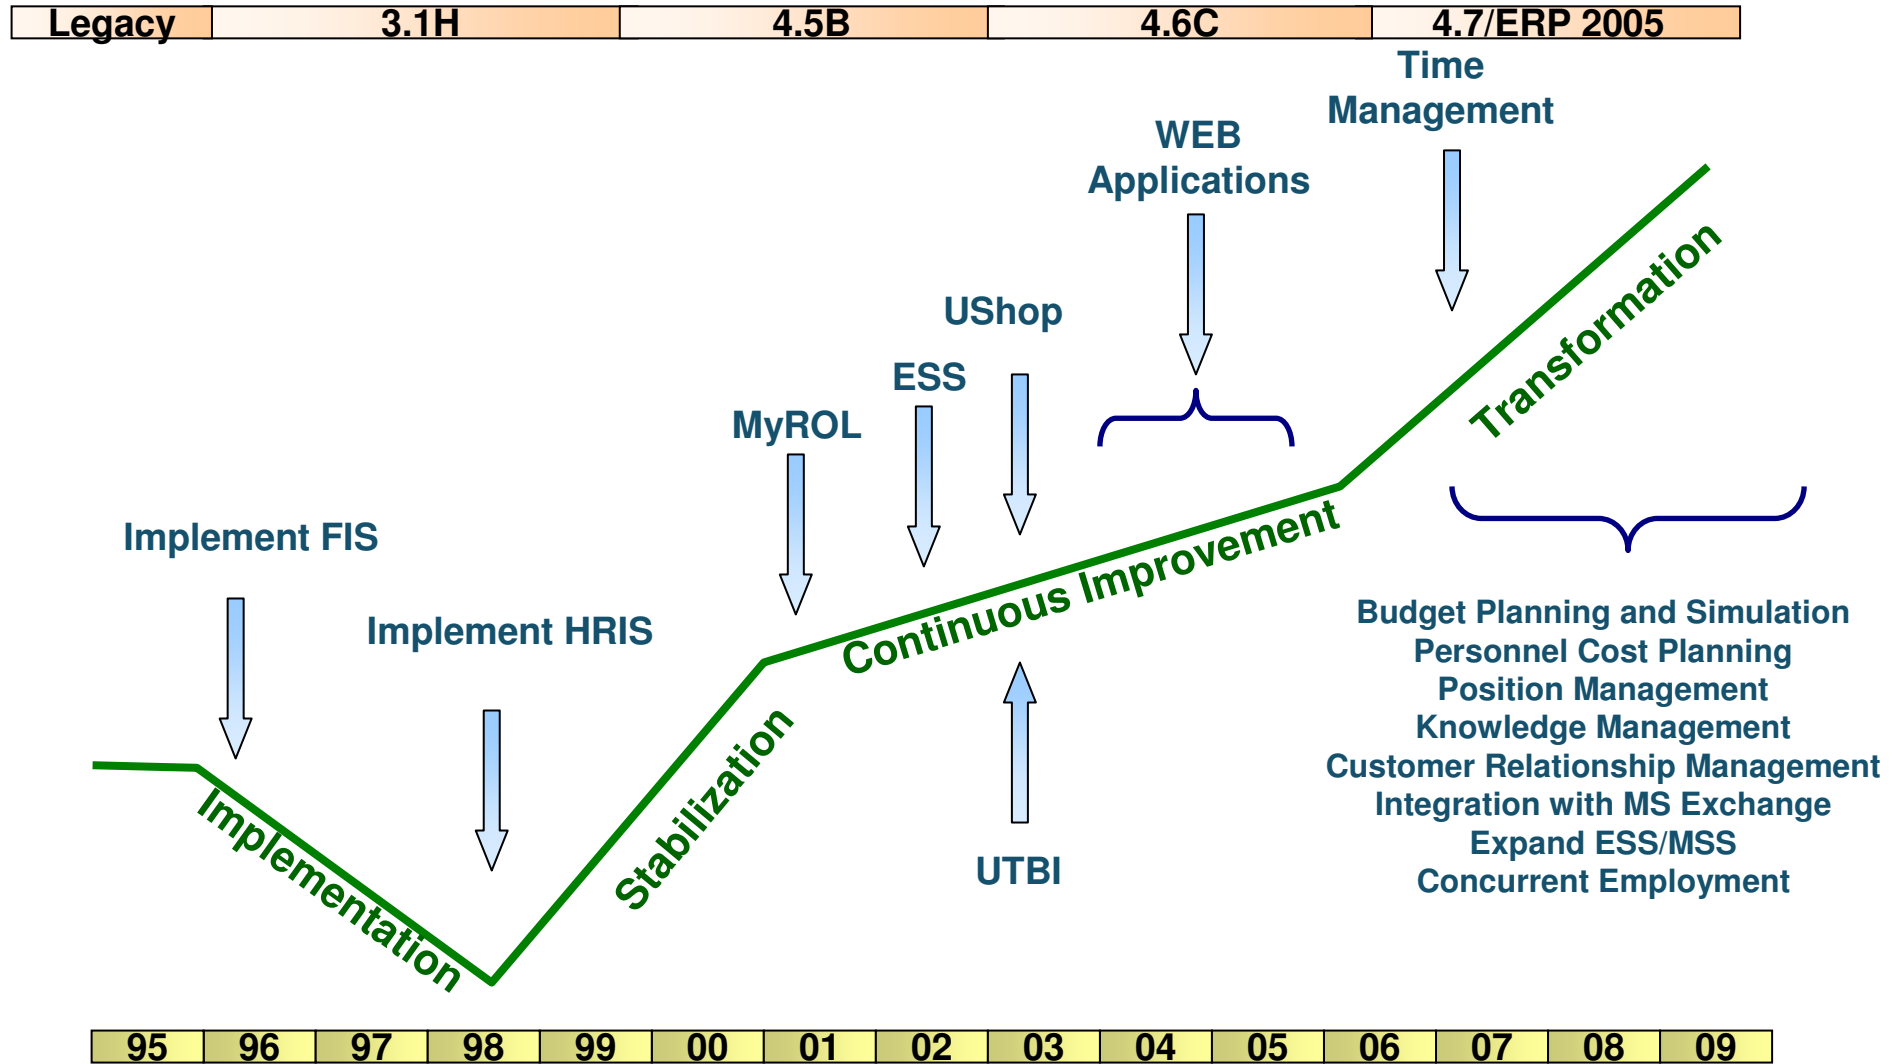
| Legacy | 3.1H | 4.5B | 4.6C | 4.7/ERP 2005 |
|---|---|---|---|---|

Time Management

WEB Applications

UShop

ESS

MyROL

Implement FIS

Implement HRIS

Transformation

Continuous Improvement

Stabilization

Implementation

UTBI

Budget Planning and Simulation
Personnel Cost Planning
Position Management
Knowledge Management
Customer Relationship Management
Integration with MS Exchange
Expand ESS/MSS
Concurrent Employment

| 95 | 96 | 97 | 98 | 99 | 00 | 01 | 02 | 03 | 04 | 05 | 06 | 07 | 08 | 09 |
|---|---|---|---|---|---|---|---|---|---|---|---|---|---|---|